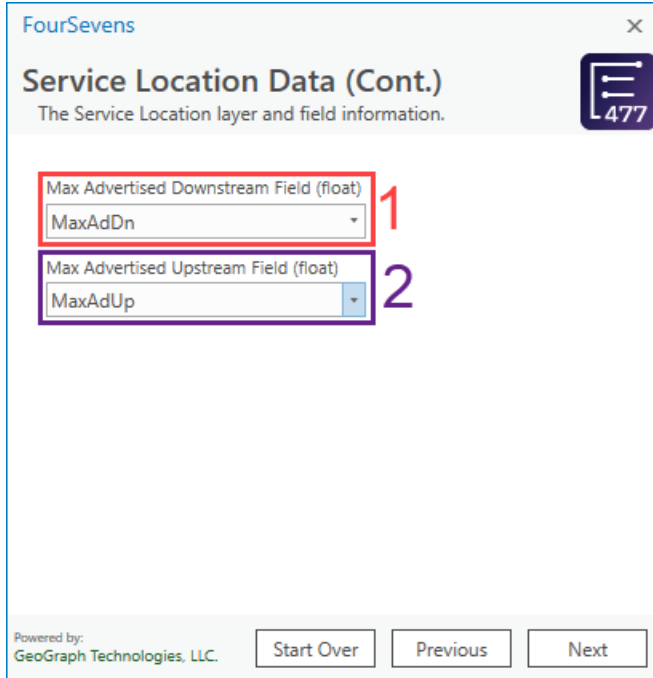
FourSevens

×

Service Location Data (Cont.)

The Service Location layer and field information.

477

Max Advertised Downstream Field (float)

MaxAdDn

1

Max Advertised Upstream Field (float)

MaxAdUp

2

Powered by:
GeoGraph Technologies, LLC.

Start Over

Previous

Next